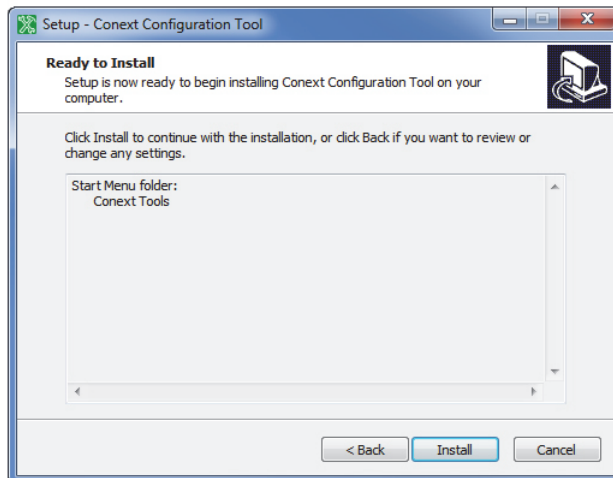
Setup - Conext Configuration Tool

Ready to Install
Setup is now ready to begin installing Conext Configuration Tool on your computer.

Click Install to continue with the installation, or click Back if you want to review or change any settings.

Start Menu folder:
Conext Tools

< Back
Install
Cancel